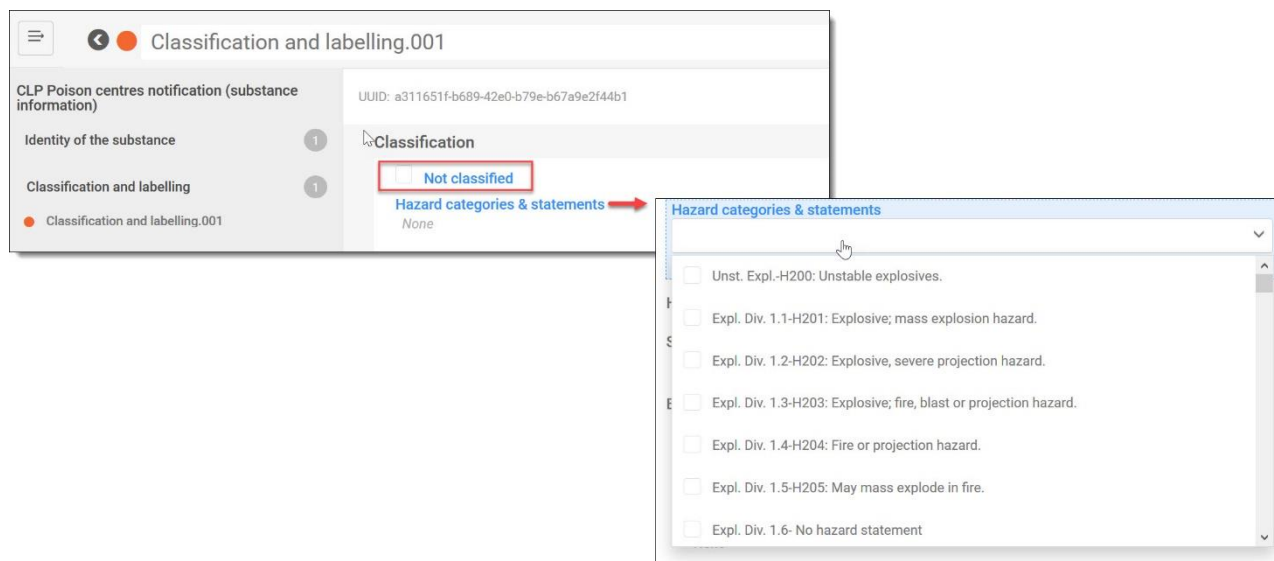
Classification and labelling.001

CLP Poison centres notification (substance information)

Identity of the substance 1

Classification and labelling 1

Classification and labelling.001

UUID: a311651f-b689-42e0-b79e-b67a9e2f44b1

Classification

Not classified

Hazard categories & statements

None

Hazard categories & statements

Unst. Expl.-H200: Unstable explosives.

Expl. Div. 1.1-H201: Explosive; mass explosion hazard.

Expl. Div. 1.2-H202: Explosive, severe projection hazard.

Expl. Div. 1.3-H203: Explosive; fire, blast or projection hazard.

Expl. Div. 1.4-H204: Fire or projection hazard.

Expl. Div. 1.5-H205: May mass explode in fire.

Expl. Div. 1.6- No hazard statement